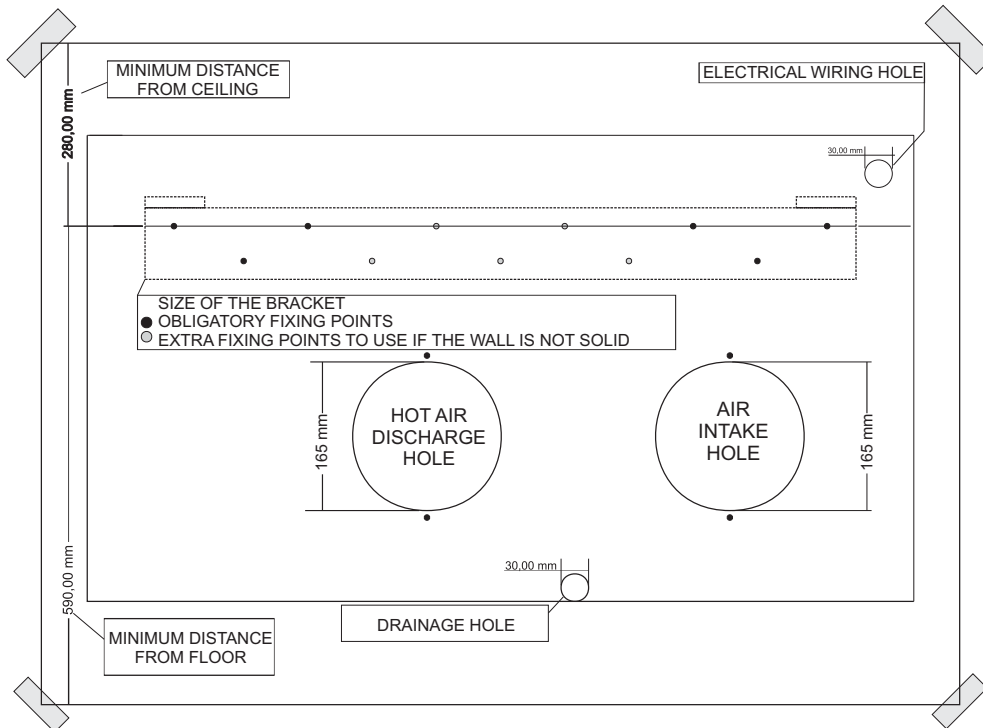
MINIMUM DISTANCE FROM CEILING

280,00 mm

ELECTRICAL WIRING HOLE

30,00 mm

SIZE OF THE BRACKET
OBLIGATORY FIXING POINTS
EXTRA FIXING POINTS TO USE IF THE WALL IS NOT SOLID

165 mm

HOT AIR DISCHARGE HOLE

AIR INTAKE HOLE

165 mm

590,00 mm

30,00 mm

DRAINAGE HOLE

MINIMUM DISTANCE FROM FLOOR